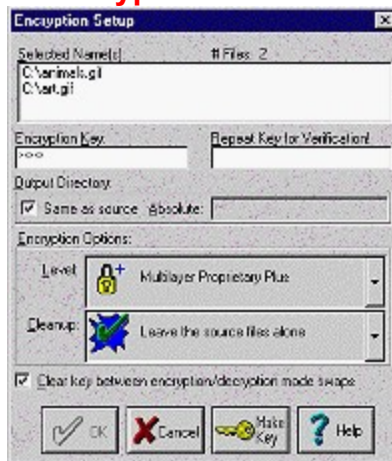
Encryption Setup

Selected Name(s) # Files: 2

C:\animals.gif
C:\art.gif

Encryption Key: Repeat Key for Verification!

***

Output Directory:

Same as source Absolute:

Encryption Options:

Level: Multilayer Proprietary Plus

Cleanup: Leave the source files alone

Clear key between encryption/decryption mode swaps

OK Cancel Make Key Help